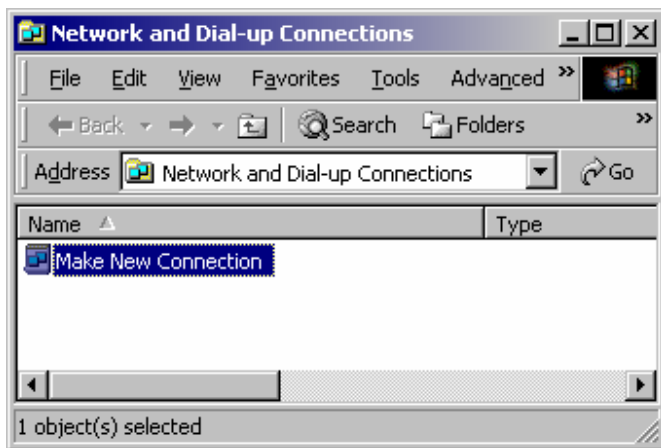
Network and Dial-up Connections

File Edit View Favorites Tools Advanced »

Back Search Folders »

Address Network and Dial-up Connections Go

| Name | Type |
|---|---|
| Make New Connection | |

1 object(s) selected